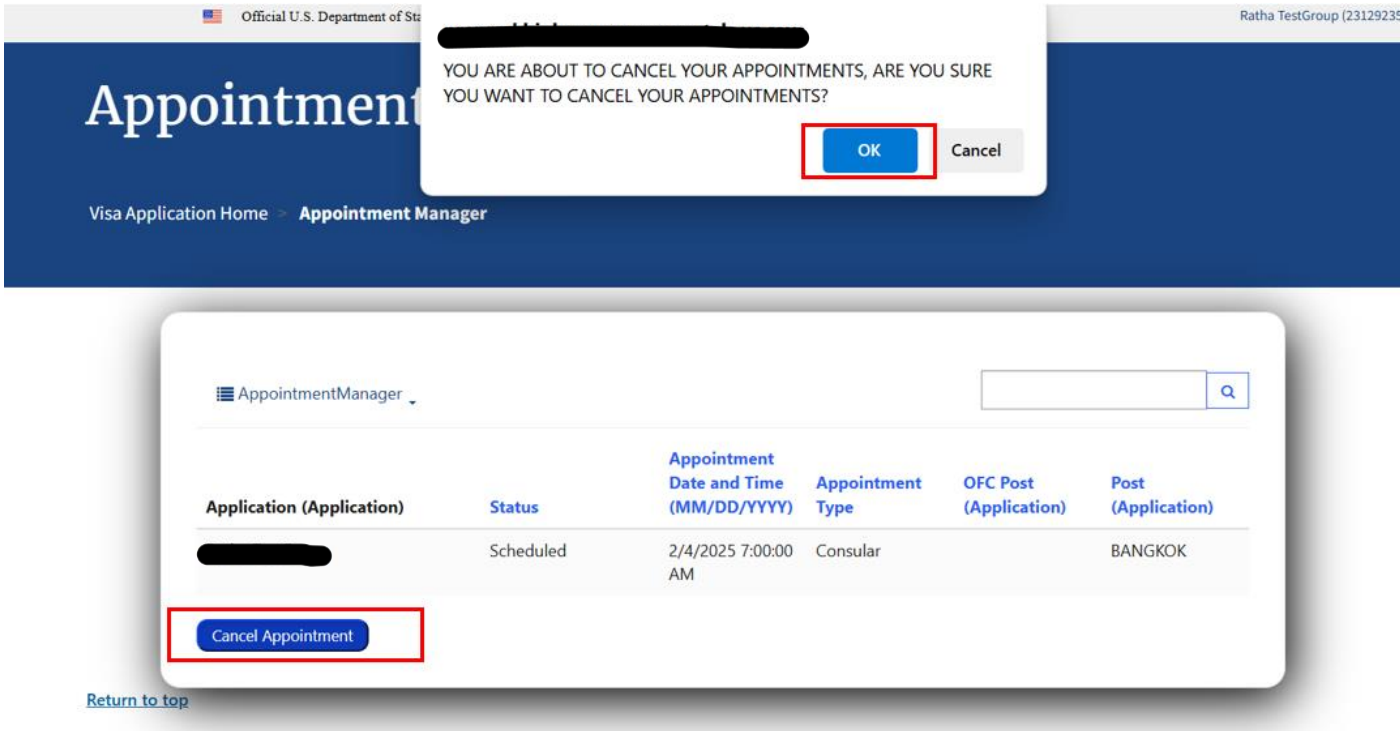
Official U.S. Department of St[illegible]

Ratha TestGroup (2312923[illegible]

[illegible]

YOU ARE ABOUT TO CANCEL YOUR APPOINTMENTS, ARE YOU SURE YOU WANT TO CANCEL YOUR APPOINTMENTS?

OK

Cancel

Appointment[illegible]

Visa Application Home > Appointment Manager

AppointmentManager

| Application (Application) | Status | Appointment Date and Time (MM/DD/YYYY) | Appointment Type | OFC Post (Application) | Post (Application) |
|---|---|---|---|---|---|
| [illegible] | Scheduled | 2/4/2025 7:00:00 AM | Consular | | BANGKOK |

Cancel Appointment

Return to top